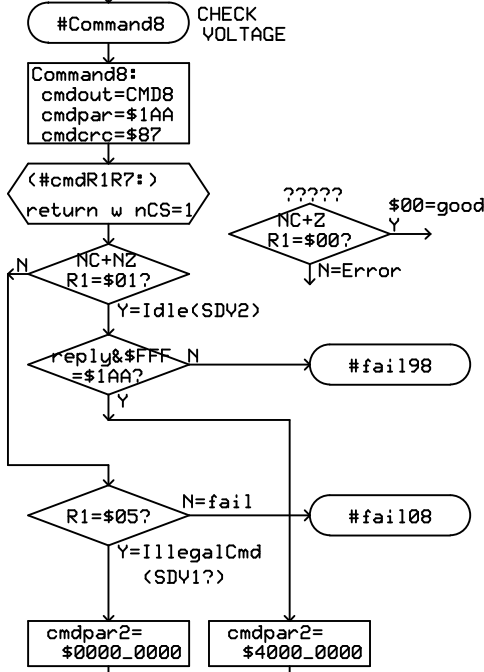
#Command8

CHECK VOLTAGE

Command8:
cmdout=CMD8
cmdpar=$1AA
cmdcrc=$87

(#cmdR1R7:)
return w nCS=1

?????
NC+Z
R1=$00?
Y
$00=good
N=Error

N
NC+NZ
R1=$01?
Y=Idle(SDV2)

reply&$FFF
=$1AA?
N
#fail98
Y

R1=$05?
N=fail
#fail08
Y=IllegalCmd
(SDV1?)

cmdpar2=
$0000_0000

cmdpar2=
$4000_0000